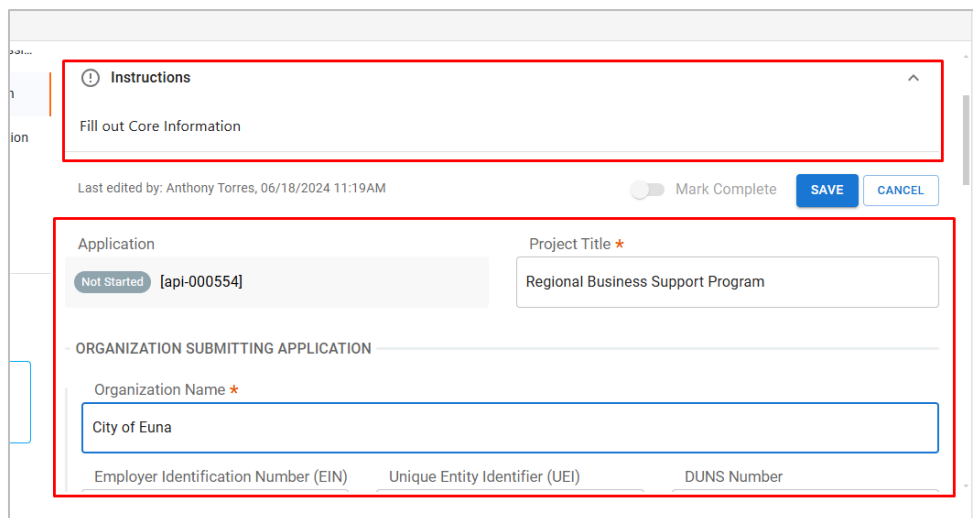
ssi...
n
ion

Instructions

Fill out Core Information

Last edited by: Anthony Torres, 06/18/2024 11:19AM

Mark Complete SAVE CANCEL

Application

Not Started [api-000554]

Project Title *

Regional Business Support Program

ORGANIZATION SUBMITTING APPLICATION

Organization Name *

City of Euna

Employer Identification Number (EIN)

Unique Entity Identifier (UEI)

DUNS Number